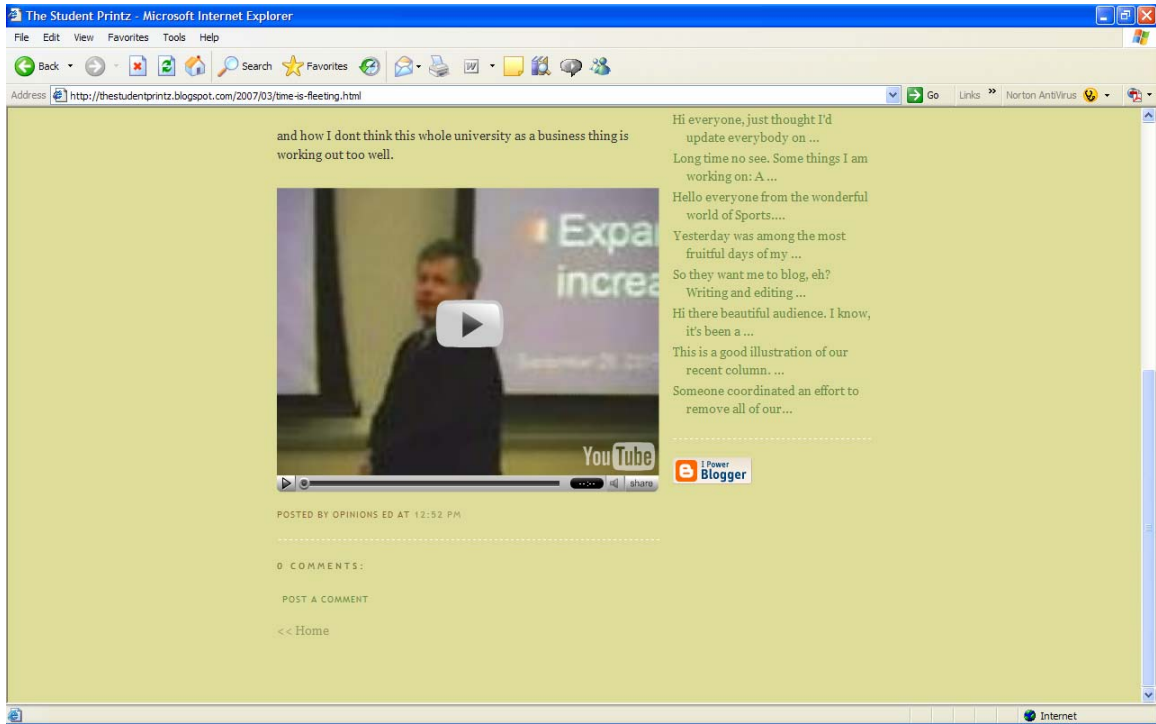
The Student Printz - Microsoft Internet Explorer

File Edit View Favorites Tools Help

Back Search Favorites

Address http://thestudentprintz.blogspot.com/2007/03/time-is-fleeting.html Go Links Norton AntiVirus

and how I dont think this whole university as a business thing is working out too well.

Expa
increa

You Tube

share

POSTED BY OPINIONS ED AT 12:52 PM

0 COMMENTS:

POST A COMMENT

<< Home

Hi everyone, just thought I'd update everybody on ...

Long time no see. Some things I am working on: A ...

Hello everyone from the wonderful world of Sports....

Yesterday was among the most fruitful days of my ...

So they want me to blog, eh? Writing and editing ...

Hi there beautiful audience. I know, it's been a ...

This is a good illustration of our recent column. ...

Someone coordinated an effort to remove all of our...

I Power Blogger

Internet